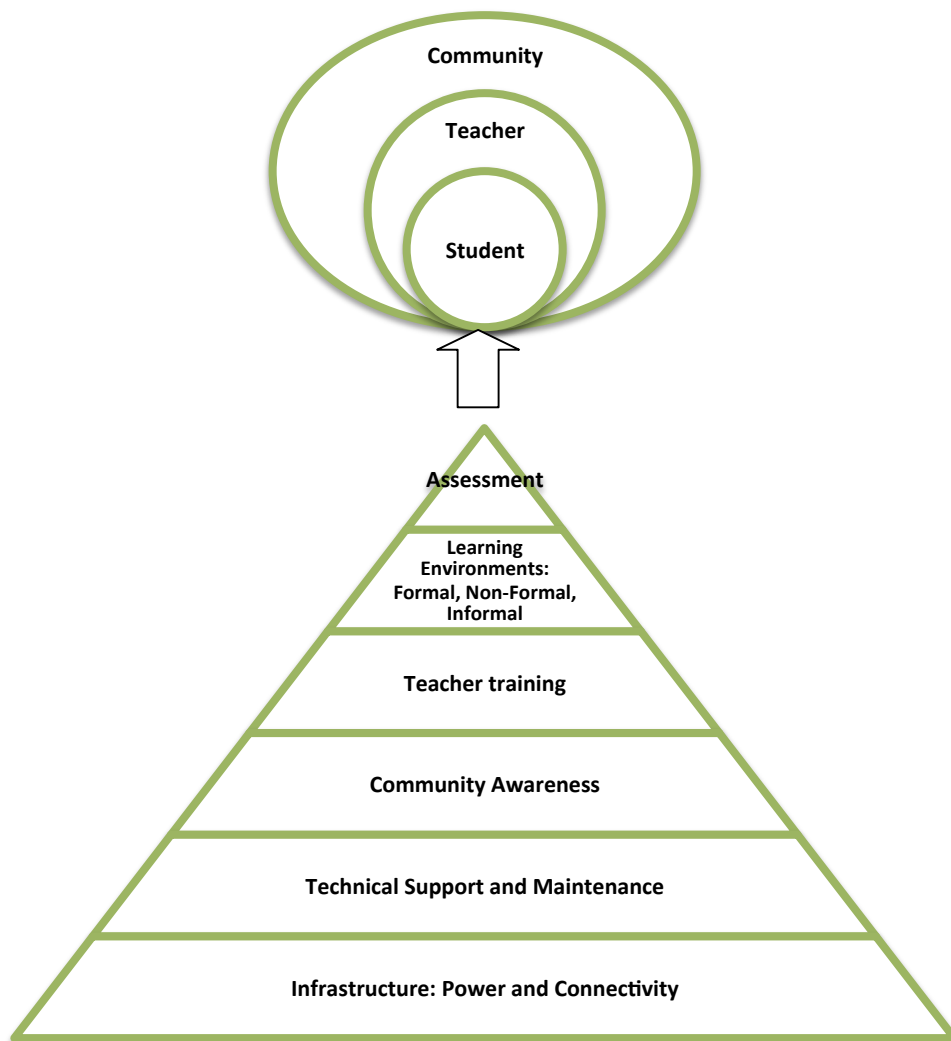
Community

Teacher

Student

Assessment

Learning Environments: Formal, Non-Formal, Informal

Teacher training

Community Awareness

Technical Support and Maintenance

Infrastructure: Power and Connectivity